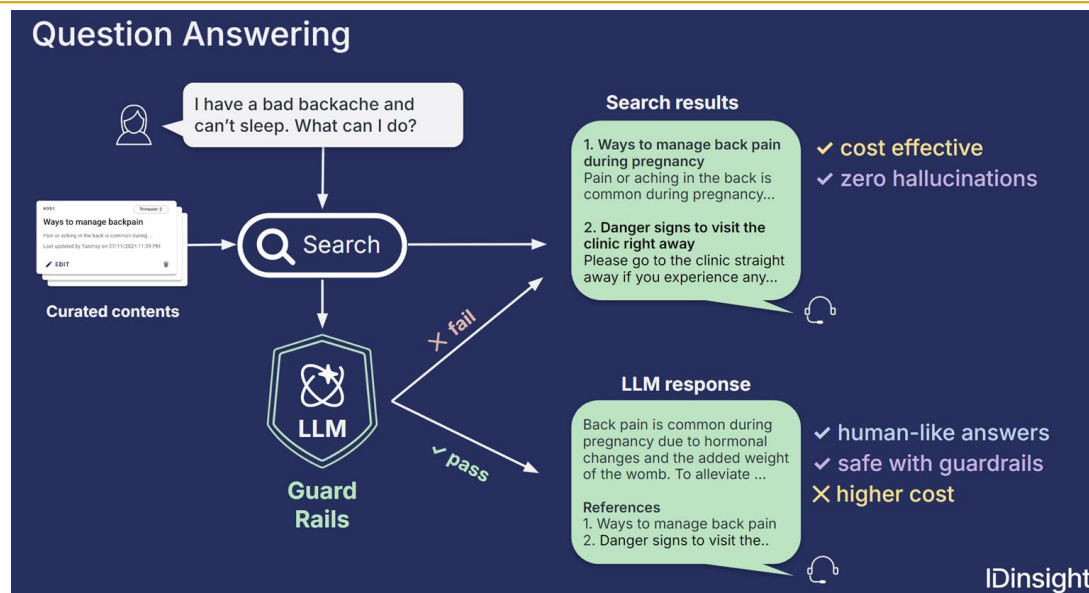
Question Answering

I have a bad backache and can't sleep. What can I do?

#061
Trimester 2
Ways to manage backpain
Pain or aching in the back is common during...
Last updated by Tammy on 27/11/2024 11:39 PM
EDIT

Curated contents

Search

LLM

Guard Rails

✕ fail

✓ pass

Search results

1. Ways to manage back pain during pregnancy
Pain or aching in the back is common during pregnancy...

2. Danger signs to visit the clinic right away
Please go to the clinic straight away if you experience any...

✓ cost effective
✓ zero hallucinations

LLM response

Back pain is common during pregnancy due to hormonal changes and the added weight of the womb. To alleviate ...

References
1. Ways to manage back pain
2. Danger signs to visit the..

✓ human-like answers
✓ safe with guardrails
✕ higher cost

IDinsight